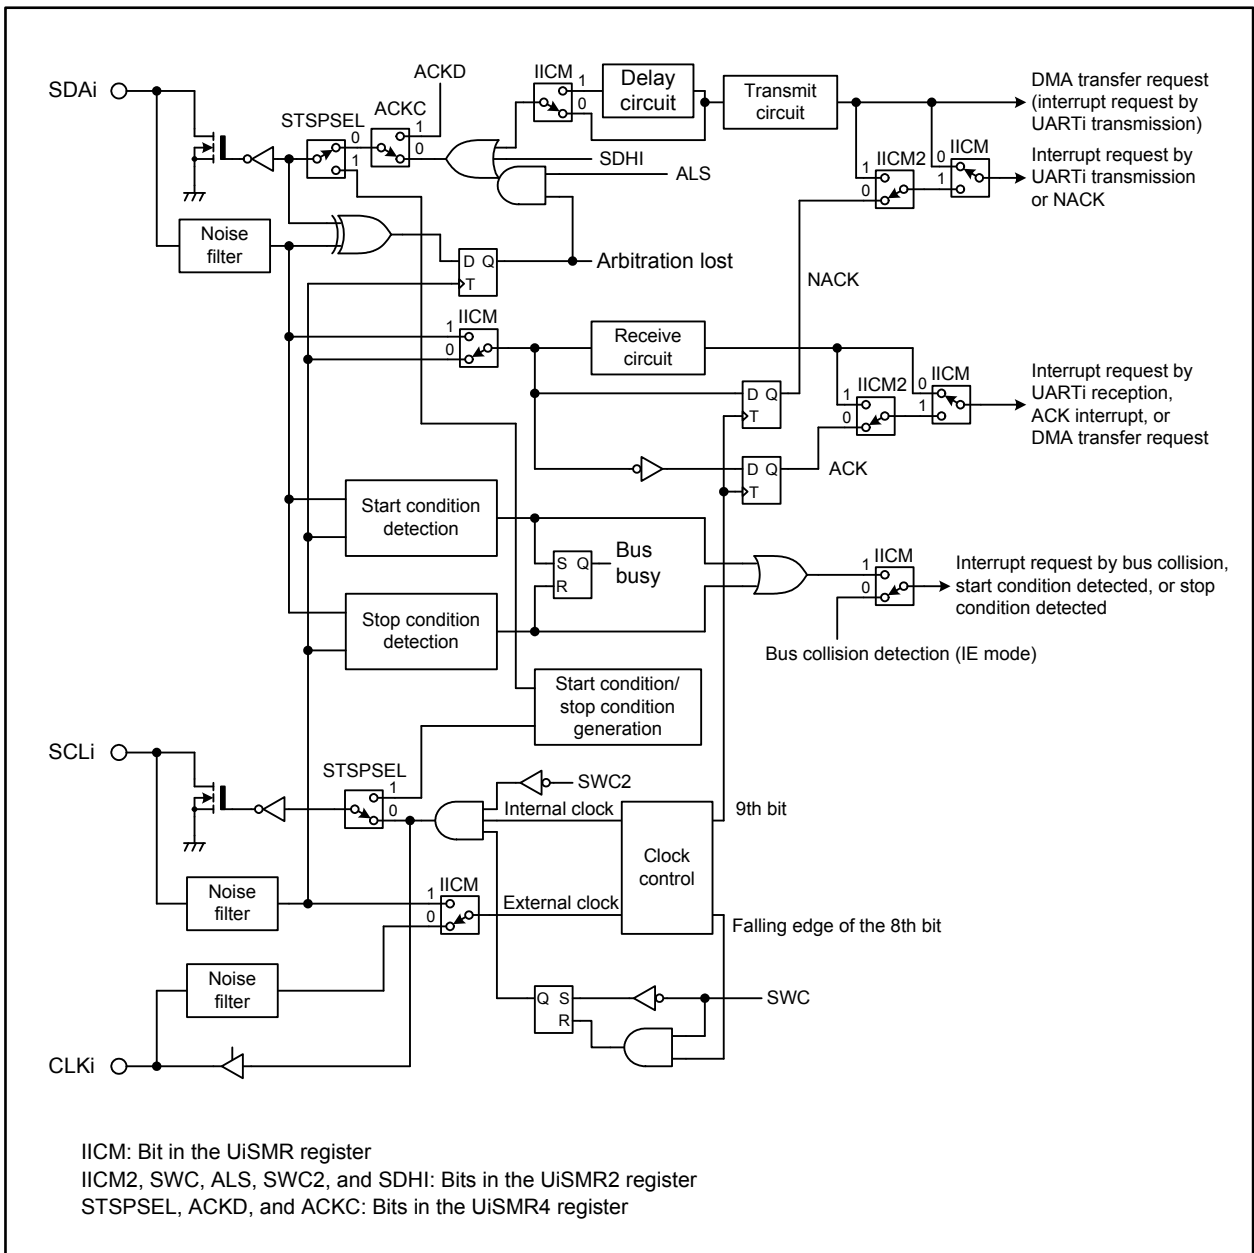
SDAi

ACKD

IICM

1

0

Delay circuit

Transmit circuit

DMA transfer request (interrupt request by UARTi transmission)

STSPSEL

ACKC

0

1

1

0

SDHI

ALS

1

IICM2

0

0

IICM

1

Interrupt request by UARTi transmission or NACK

Noise filter

D Q

T

Arbitration lost

NACK

IICM

1

0

Receive circuit

D Q

T

1

IICM2

0

0

IICM

1

Interrupt request by UARTi reception, ACK interrupt, or DMA transfer request

D Q

T

ACK

Start condition detection

S Q

R

Bus busy

1

IICM

0

Interrupt request by bus collision, start condition detected, or stop condition detected

Stop condition detection

Bus collision detection (IE mode)

Start condition/ stop condition generation

SCLi

STSPSEL

1

0

SWC2

Internal clock

9th bit

Clock control

Noise filter

1

IICM

0

External clock

Falling edge of the 8th bit

Noise filter

Q S

R

SWC

CLKi

IICM: Bit in the UiSMR register
IICM2, SWC, ALS, SWC2, and SDHI: Bits in the UiSMR2 register
STSPSEL, ACKD, and ACKC: Bits in the UiSMR4 register